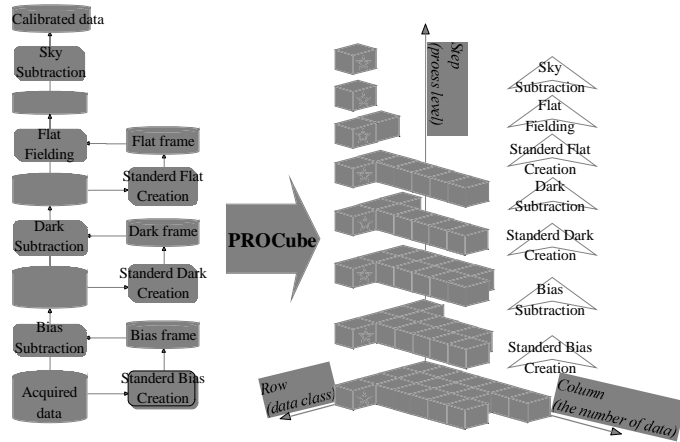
Calibrated data

Sky Subtraction

Flat Fielding

Flat frame

Standerd Flat Creation

Dark Subtraction

Dark frame

Standerd Dark Creation

Bias Subtraction

Bias frame

Acquired data

Standerd Bias Creation

PROCube

Step (press level)

Sky Subtraction

Flat Fielding

Standerd Flat Creation

Dark Subtraction

Standerd Dark Creation

Bias Subtraction

Standerd Bias Creation

Row (data class)

Column (the number of data)